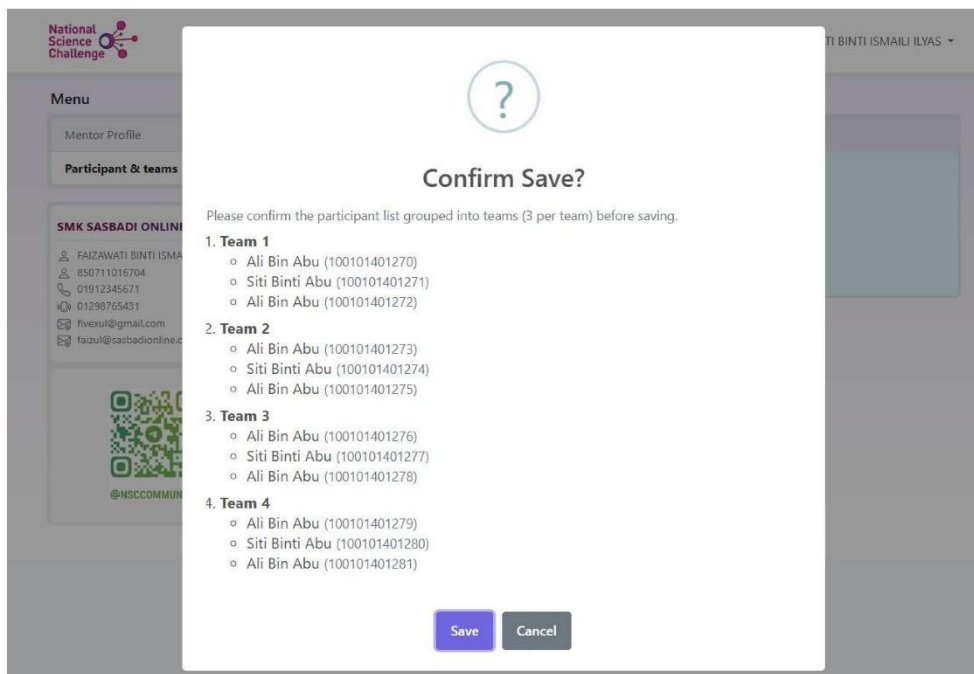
National Science Challenge

TI BINTI ISMAILI ILYAS ▾

Menu

Mentor Profile

Participant & teams

SMK SASBADI ONLINE

FAIZAWATI BINTI ISMA
850711016704
01912345671
01298765431
fivexul@gmail.com
faizul@sasbadionline.c

@NSCCOMMUN

?

Confirm Save?

Please confirm the participant list grouped into teams (3 per team) before saving.

1. **Team 1**
   - Ali Bin Abu (100101401270)
   - Siti Binti Abu (100101401271)
   - Ali Bin Abu (100101401272)
2. **Team 2**
   - Ali Bin Abu (100101401273)
   - Siti Binti Abu (100101401274)
   - Ali Bin Abu (100101401275)
3. **Team 3**
   - Ali Bin Abu (100101401276)
   - Siti Binti Abu (100101401277)
   - Ali Bin Abu (100101401278)
4. **Team 4**
   - Ali Bin Abu (100101401279)
   - Siti Binti Abu (100101401280)
   - Ali Bin Abu (100101401281)

Save Cancel